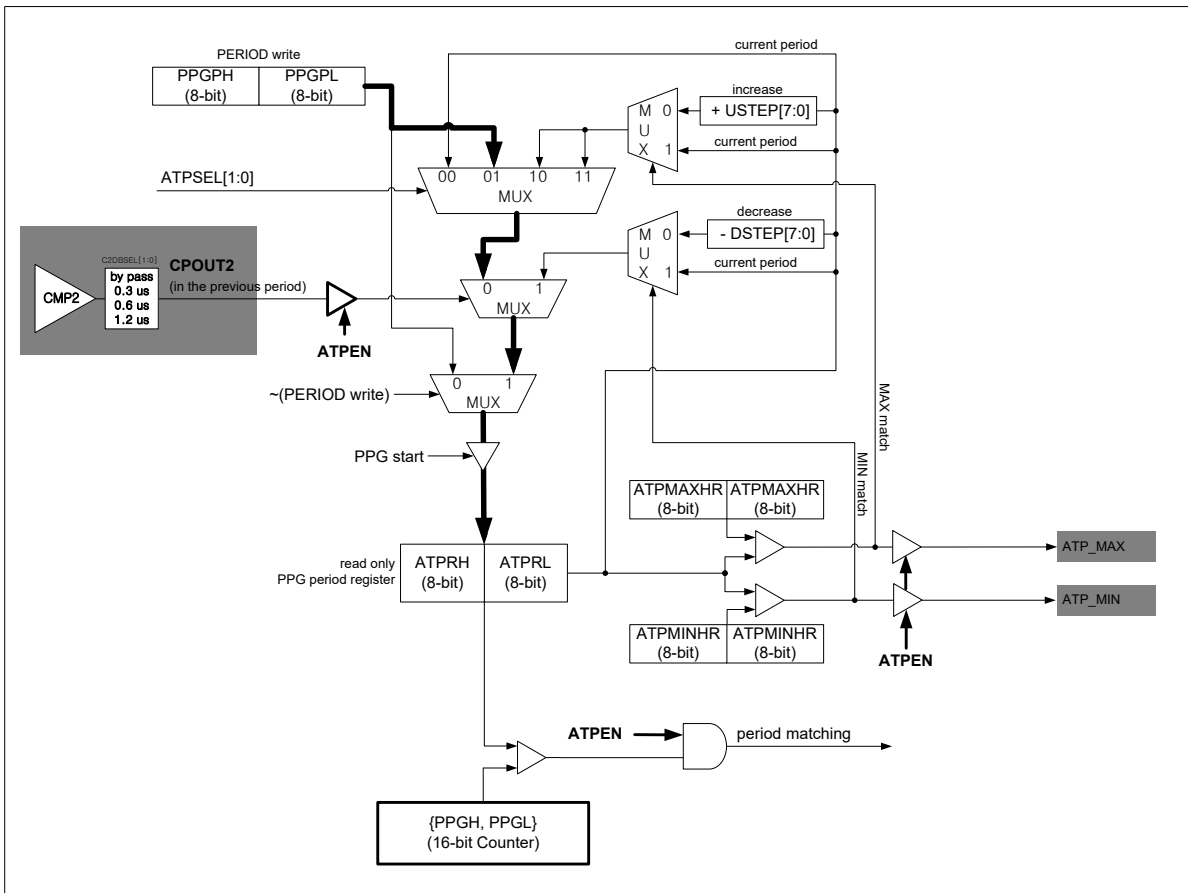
PERIOD write

| PPGPH (8-bit) | PPGPL (8-bit) |
|---|---|

current period

increase

M U X 0 1

+ USTEP[7:0]

current period

ATPSEL[1:0]

00 01 10 11

MUX

decrease

M U X 0 1

- DSTEP[7:0]

current period

C2DBSEL[1:0]

CMP2

by pass
0.3 us
0.6 us
1.2 us

CPOUT2
(in the previous period)

0 1
MUX

ATPEN

~(PERIOD write)

0 1
MUX

MAX match

PPG start

MIN match

| ATPMAXHR (8-bit) | ATPMAXHR (8-bit) |
|---|---|

read only
PPG period register

| ATPRH (8-bit) | ATPRL (8-bit) |
|---|---|

ATP_MAX

ATP_MIN

| ATPMINHR (8-bit) | ATPMINHR (8-bit) |
|---|---|

ATPEN

ATPEN

period matching

{PPGH, PPGL}
(16-bit Counter)